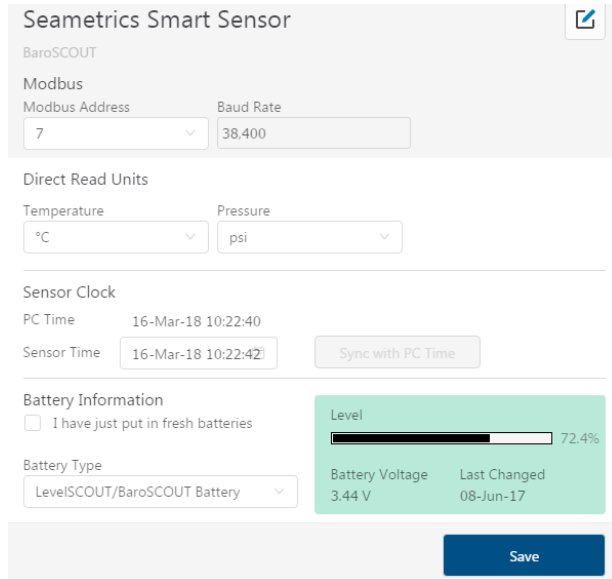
Seametrics Smart Sensor

BaroSCOUT

Modbus

Modbus Address

7

Baud Rate

38,400

Direct Read Units

Temperature

°C

Pressure

psi

Sensor Clock

PC Time 16-Mar-18 10:22:40

Sensor Time 16-Mar-18 10:22:42

Sync with PC Time

Battery Information

I have just put in fresh batteries

Battery Type

LevelSCOUT/BaroSCOUT Battery

Level

72.4%

Battery Voltage

3.44 V

Last Changed

08-Jun-17

Save